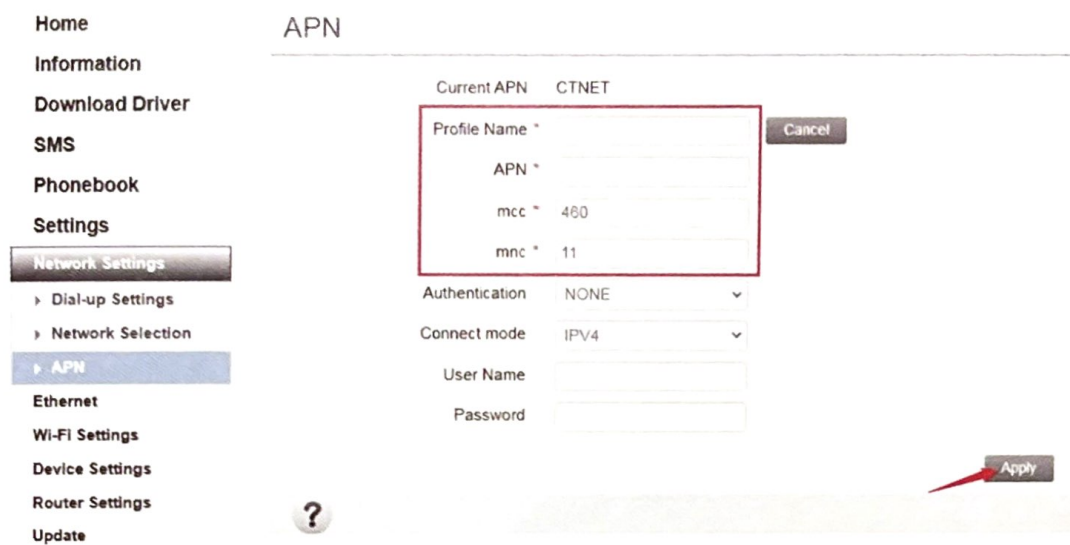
Home
Information
Download Driver
SMS
Phonebook
Settings
Network Settings
Dial-up Settings
Network Selection
APN
Ethernet
Wi-Fi Settings
Device Settings
Router Settings
Update

APN

Current APN CTNET
Profile Name *
Cancel
APN *
mcc * 460
mnc * 11
Authentication NONE
Connect mode IPV4
User Name
Password
Apply
?